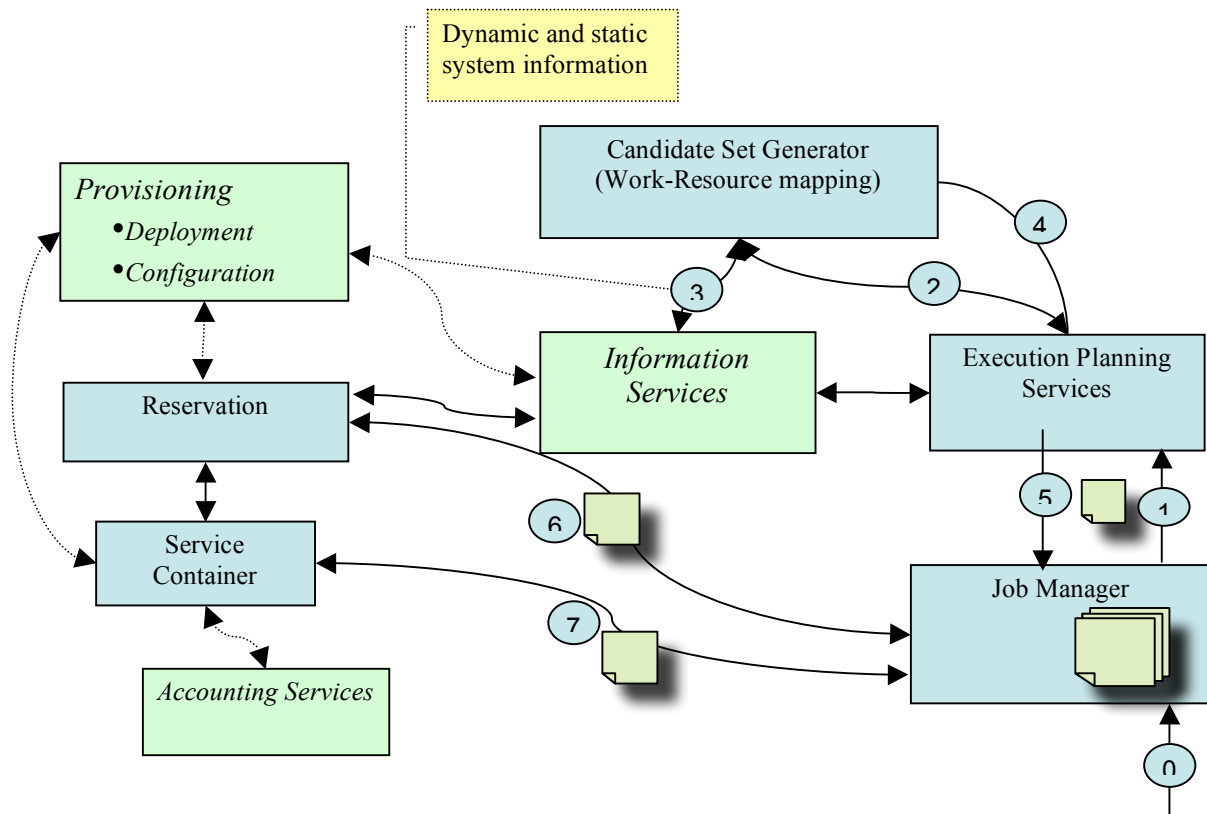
Dynamic and static system information

Candidate Set Generator (Work-Resource mapping)

*Provisioning*
•*Deployment*
•*Configuration*

4

3

2

*Information Services*

Execution Planning Services

Reservation

Service Container

6

5

1

Job Manager

7

*Accounting Services*

0